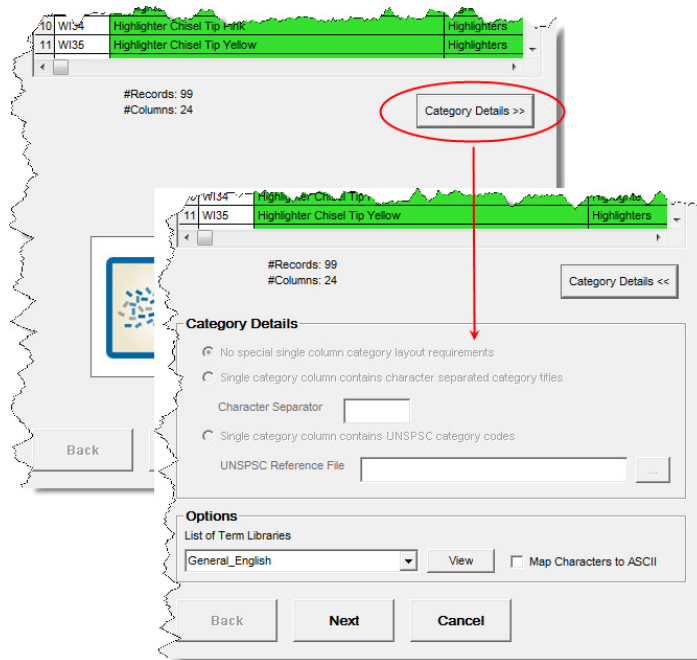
| 10 | WI34 | Highlighter Chisel Tip Pink | Highlighters |
|---|---|---|---|
| 11 | WI35 | Highlighter Chisel Tip Yellow | Highlighters |

#Records: 99
#Columns: 24

Category Details >>

Back

| | WI34 | Highlighter Chisel Tip | Highlighters |
|---|---|---|---|
| 11 | WI35 | Highlighter Chisel Tip Yellow | Highlighters |

#Records: 99
#Columns: 24

Category Details <<

Category Details

No special single column category layout requirements

Single category column contains character separated category titles

Character Separator

Single category column contains UNSPSC category codes

UNSPSC Reference File

...

Options

List of Term Libraries

General_English

View

Map Characters to ASCII

Back

Next

Cancel